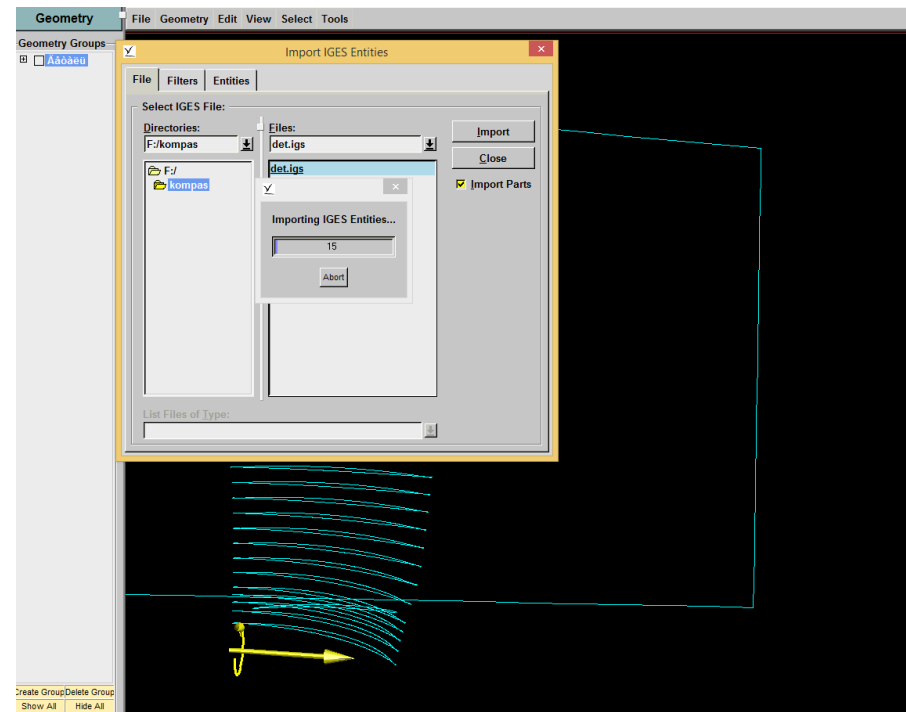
Geometry
File Geometry Edit View Select Tools
Geometry Groups
Äåòàëü
Import IGES Entities
File Filters Entities
Select IGES File:
Directories:
F:/kompas
F:/
kompas
Files:
det.igs
det.igs
Import
Close
Import Parts
Importing IGES Entities...
15
Abort
List Files of Type:
Create Group Delete Group
Show All Hide All